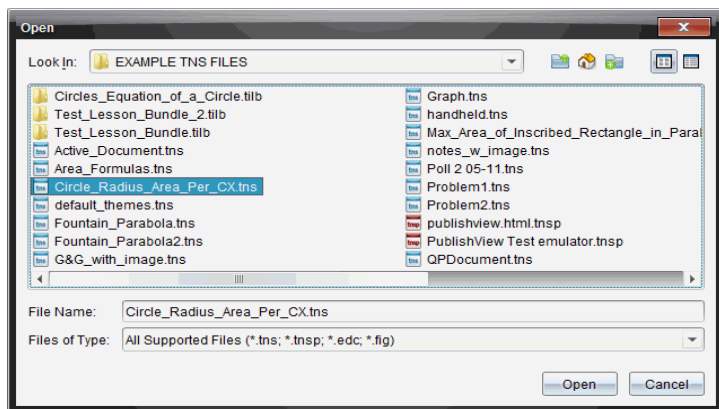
Open

Look In: EXAMPLE TNS FILES

Circles_Equation_of_a_Circle.tilb
Test_Lesson_Bundle_2.tilb
Test_Lesson_Bundle.tilb
Active_Document.tns
Area_Formulas.tns
Circle_Radius_Area_Per_CX.tns
default_themes.tns
Fountain_Parabola.tns
Fountain_Parabola2.tns
G&G_with_image.tns

Graph.tns
handheld.tns
Max_Area_of_Inscribed_Rectangle_in_Paral
notes_w_image.tns
Poll 2 05-11.tns
Problem1.tns
Problem2.tns
publishview.html.tnsp
PublishView Test emulator.tnsp
QPDocument.tns

File Name: Circle_Radius_Area_Per_CX.tns

Files of Type: All Supported Files (*.tns; *.tnsp; *.edc; *.fig)

Open Cancel